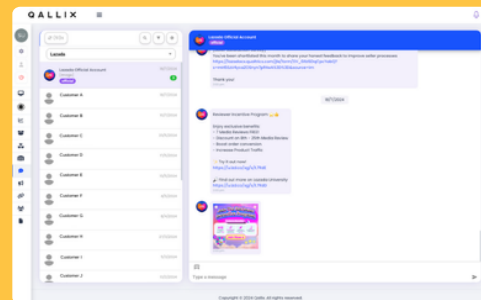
QALLIX

Lazada

Lazada Official Account
Official

Customer A

Customer B

Customer C

Customer D

Customer E

Customer F

Customer G

Customer H

Customer I

Customer J

Lazada Official Account
Official

You have been shortlisted this month to share your honest feedback to improve seller processes: https://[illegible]

Thank you!

18/7/2024

Reviewer Incentive Program

Enjoy exclusive benefits:
- 1 Media Review FREE
- Discount on 5M - 30M Media Review
- Boost order conversion
- Increase Product Traffic

Try it out now!
https://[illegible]

Find out more on Lazada University:
https://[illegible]

Type a message

Copyright © 2024 Qallix. All rights reserved.